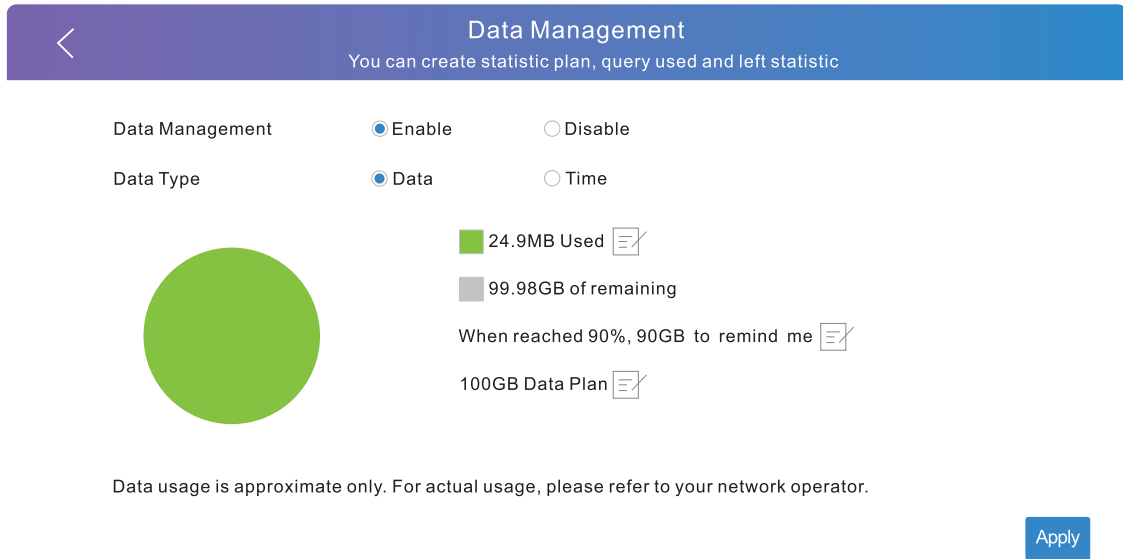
Data Management
You can create statistic plan, query used and left statistic

Data Management Enable Disable

Data Type Data Time

24.9MB Used

99.98GB of remaining

When reached 90%, 90GB to remind me

100GB Data Plan

Data usage is approximate only. For actual usage, please refer to your network operator.

Apply